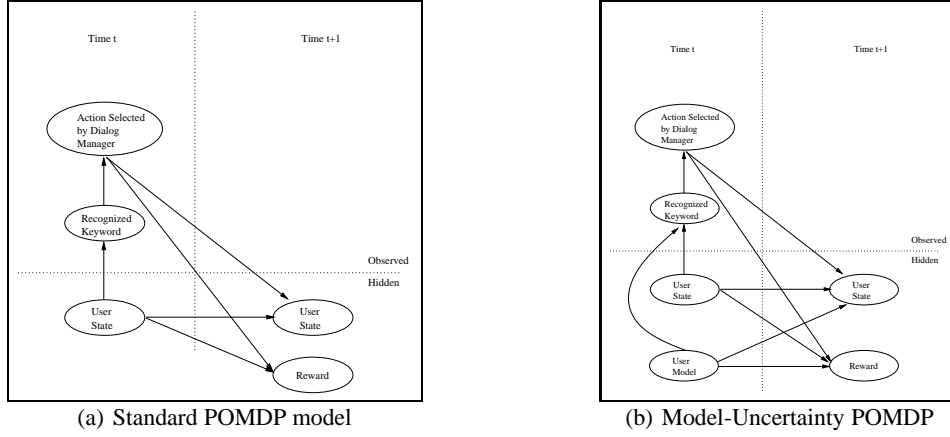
Time t

Time t+1

Action Selected by Dialog Manager

Recognized Keyword

Observed

Hidden

User State

User State

Reward

(a) Standard POMDP model

Time t

Time t+1

Action Selected by Dialog Manager

Recognized Keyword

Observed

Hidden

User State

User State

User Model

Reward

(b) Model-Uncertainty POMDP